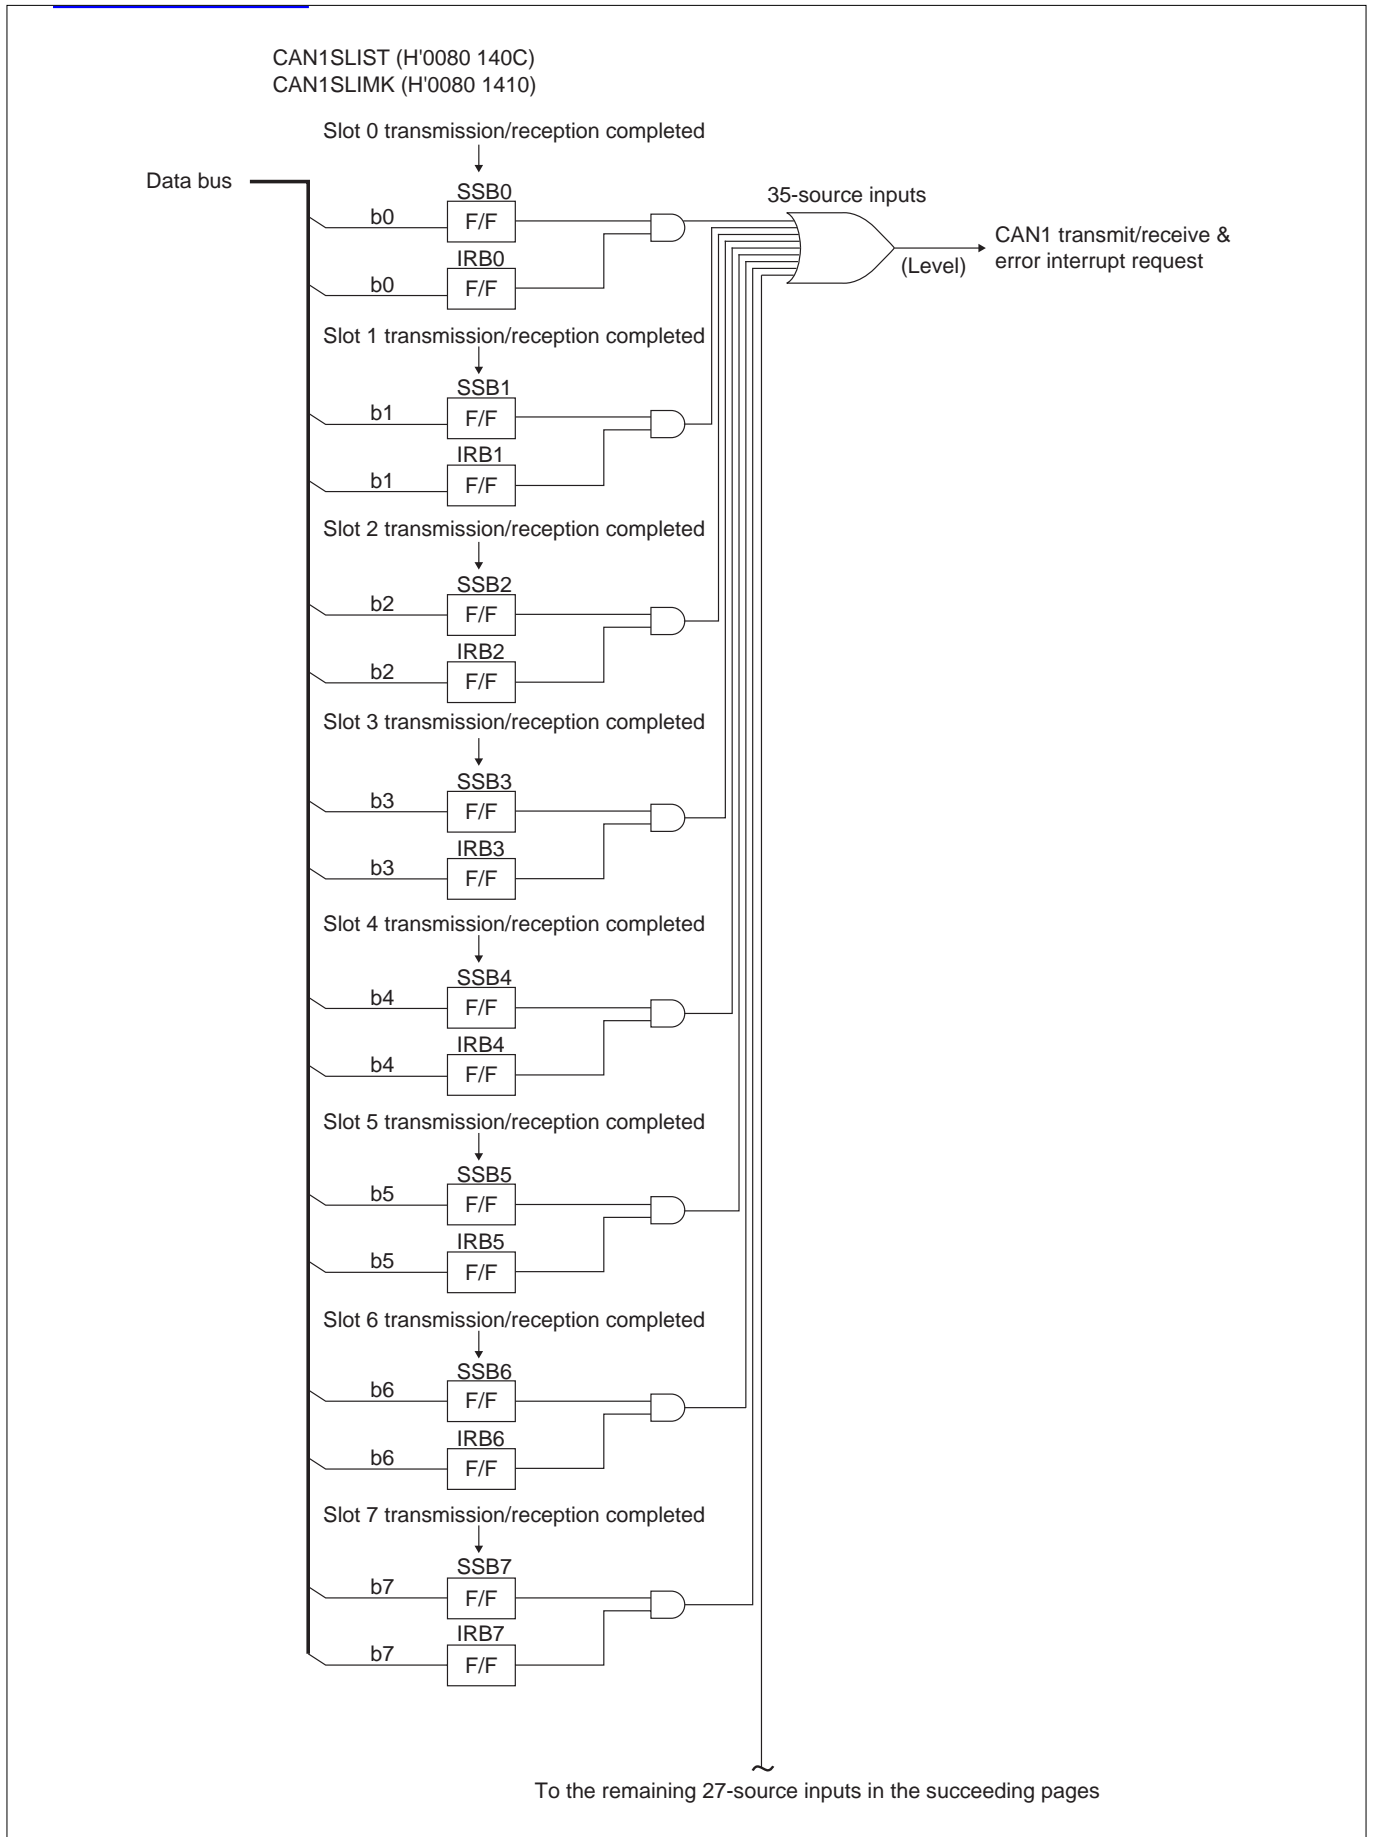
CAN1SLIST (H'0080 140C)
CAN1SLIMK (H'0080 1410)

Slot 0 transmission/reception completed

Data bus

SSB0
b0 F/F
IRB0
b0 F/F

35-source inputs

CAN1 transmit/receive & error interrupt request

(Level)

Slot 1 transmission/reception completed

SSB1
b1 F/F
IRB1
b1 F/F

Slot 2 transmission/reception completed

SSB2
b2 F/F
IRB2
b2 F/F

Slot 3 transmission/reception completed

SSB3
b3 F/F
IRB3
b3 F/F

Slot 4 transmission/reception completed

SSB4
b4 F/F
IRB4
b4 F/F

Slot 5 transmission/reception completed

SSB5
b5 F/F
IRB5
b5 F/F

Slot 6 transmission/reception completed

SSB6
b6 F/F
IRB6
b6 F/F

Slot 7 transmission/reception completed

SSB7
b7 F/F
IRB7
b7 F/F

To the remaining 27-source inputs in the succeeding pages